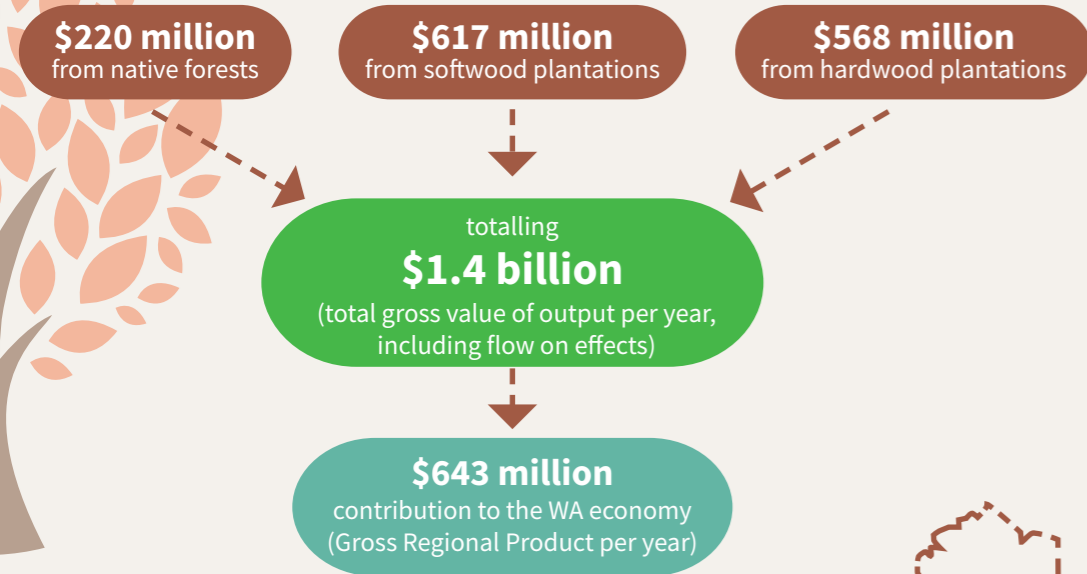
$220 million
from native forests

$617 million
from softwood plantations

$568 million
from hardwood plantations

totalling
$1.4 billion
(total gross value of output per year, including flow on effects)

$643 million
contribution to the WA economy
(Gross Regional Product per year)